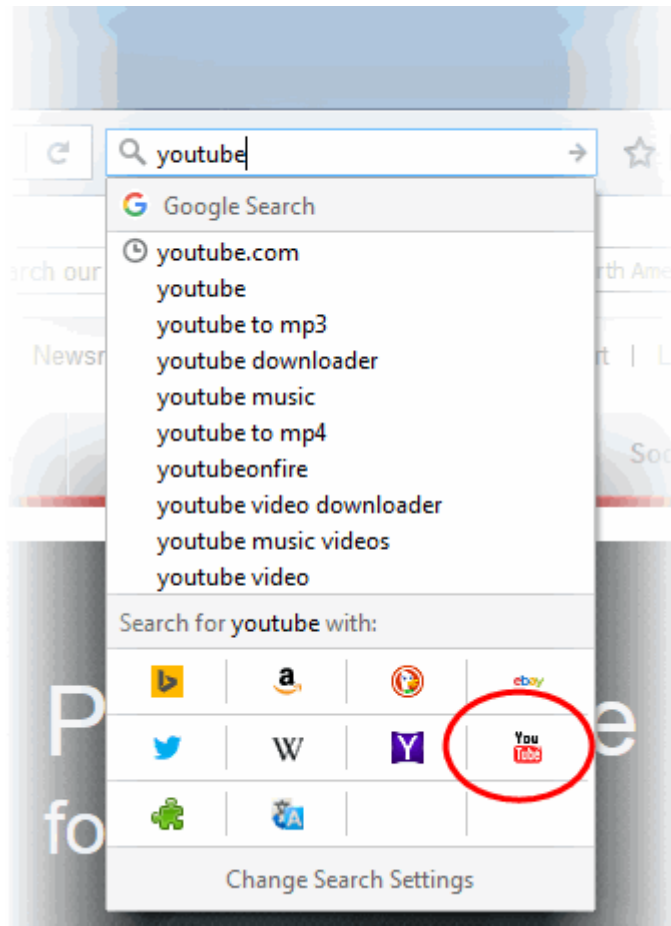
youtube

Google Search

youtube.com
youtube
youtube to mp3
youtube downloader
youtube music
youtube to mp4
youtubeonfire
youtube video downloader
youtube music videos
youtube video

Search for youtube with:

ebay

W

Y

You Tube

Change Search Settings